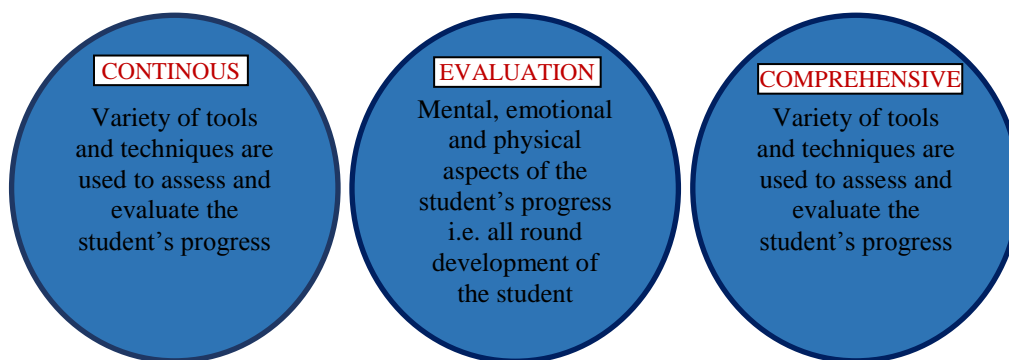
CONTINOUS

Variety of tools and techniques are used to assess and evaluate the student’s progress

EVALUATION

Mental, emotional and physical aspects of the student’s progress i.e. all round development of the student

COMPREHENSIVE

Variety of tools and techniques are used to assess and evaluate the student’s progress